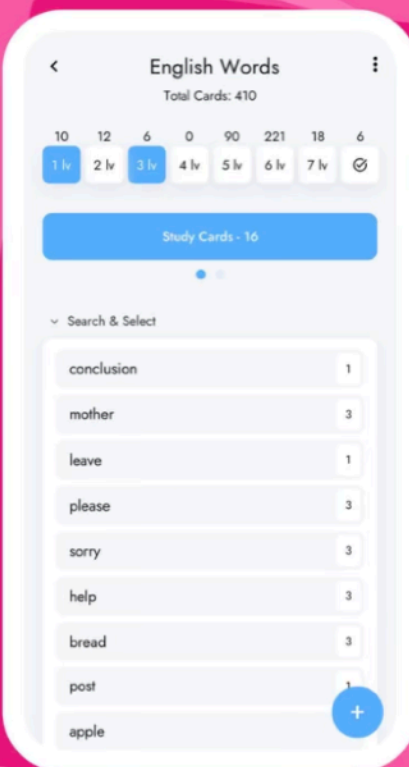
<
English Words
⋮
Total Cards: 410

| 10 | 12 | 6 | 0 | 90 | 221 | 18 | 6 |
|---|---|---|---|---|---|---|---|
| 1 lv | 2 lv | 3 lv | 4 lv | 5 lv | 6 lv | 7 lv | ✓ |

Study Cards - 16

Search & Select

conclusion 1
mother 3
leave 1
please 3
sorry 3
help 3
bread 3
post 1
apple

+